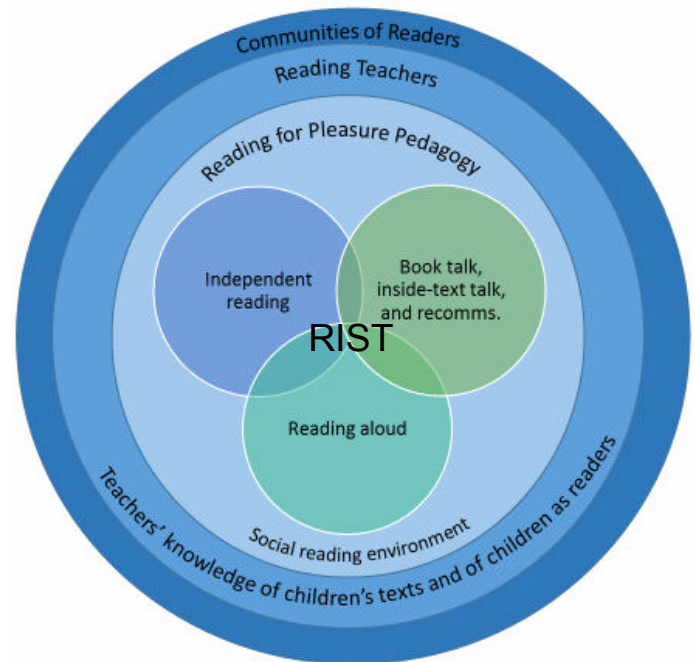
Communities of Readers

Reading Teachers

Reading for Pleasure Pedagogy

Independent reading

Book talk, inside-text talk, and recomms.

RIST

Reading aloud

Social reading environment

Teachers' knowledge of children's texts and of children as readers